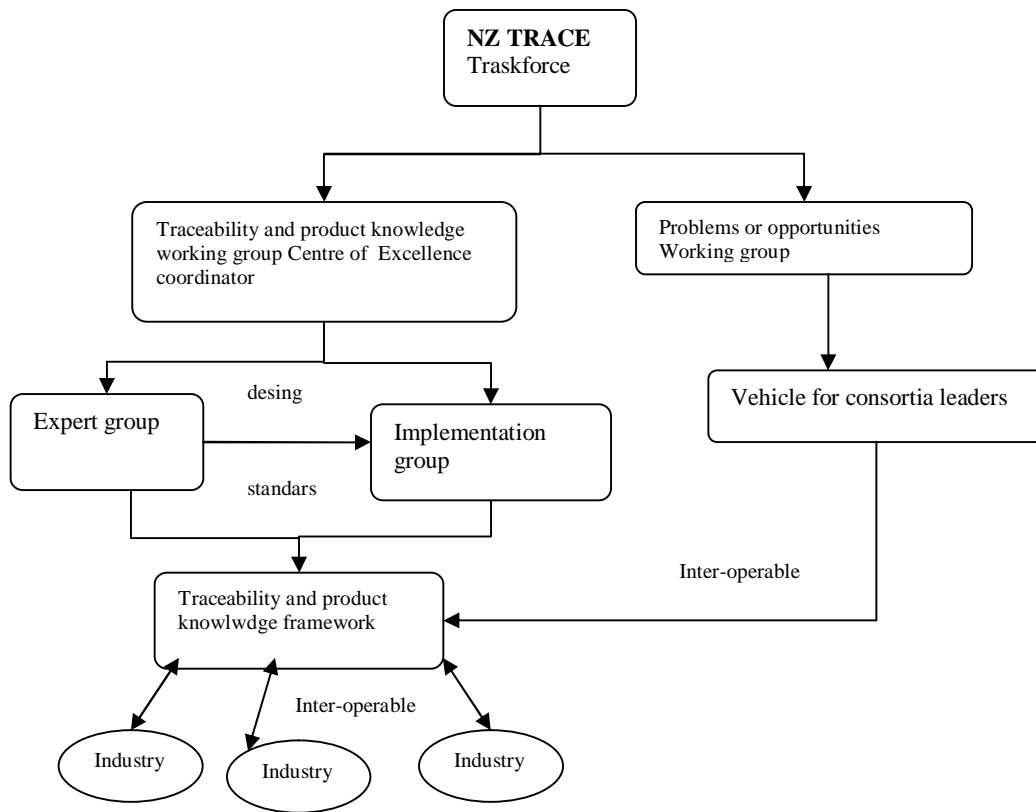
**NZ TRACE**
Traskforce

Traceability and product knowledge working group Centre of Excellence coordinator

Problems or opportunities Working group

desing

Expert group

Implementation group

standars

Vehicle for consortia leaders

Inter-operable

Traceability and product knowlwdge framework

Inter-operable

Industry

Industry

Industry